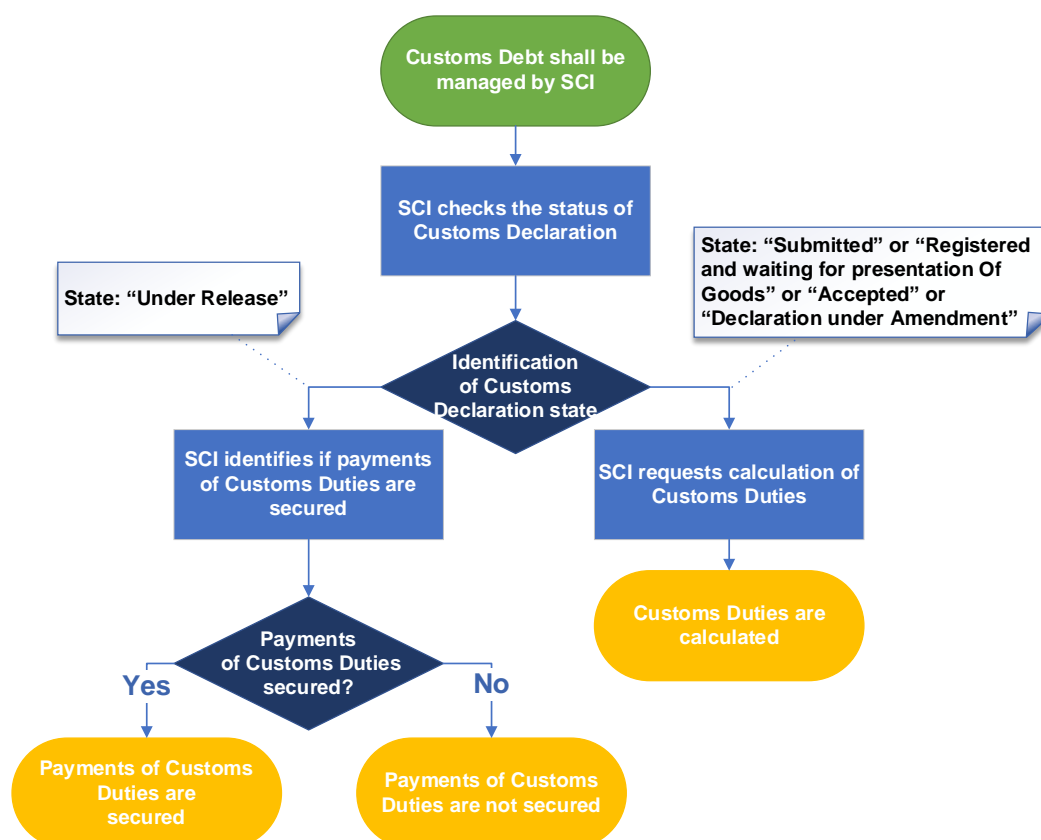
Customs Debt shall be managed by SCI

SCI checks the status of Customs Declaration

State: “Under Release”

State: “Submitted” or “Registered and waiting for presentation Of Goods” or “Accepted” or “Declaration under Amendment”

Identification of Customs Declaration state

SCI identifies if payments of Customs Duties are secured

SCI requests calculation of Customs Duties

Customs Duties are calculated

Payments of Customs Duties secured?

Yes

No

Payments of Customs Duties are secured

Payments of Customs Duties are not secured